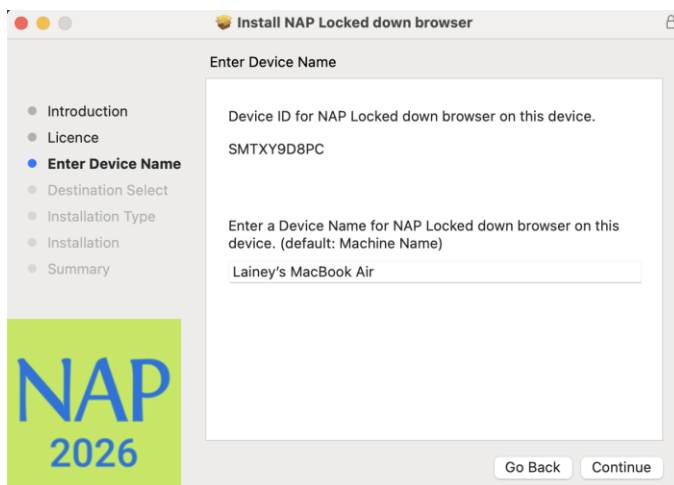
Install NAP Locked down browser

Enter Device Name

Introduction
Licence
Enter Device Name
Destination Select
Installation Type
Installation
Summary

Device ID for NAP Locked down browser on this device.

SMTXY9D8PC

Enter a Device Name for NAP Locked down browser on this device. (default: Machine Name)

Lainey's MacBook Air

NAP
2026

Go Back
Continue